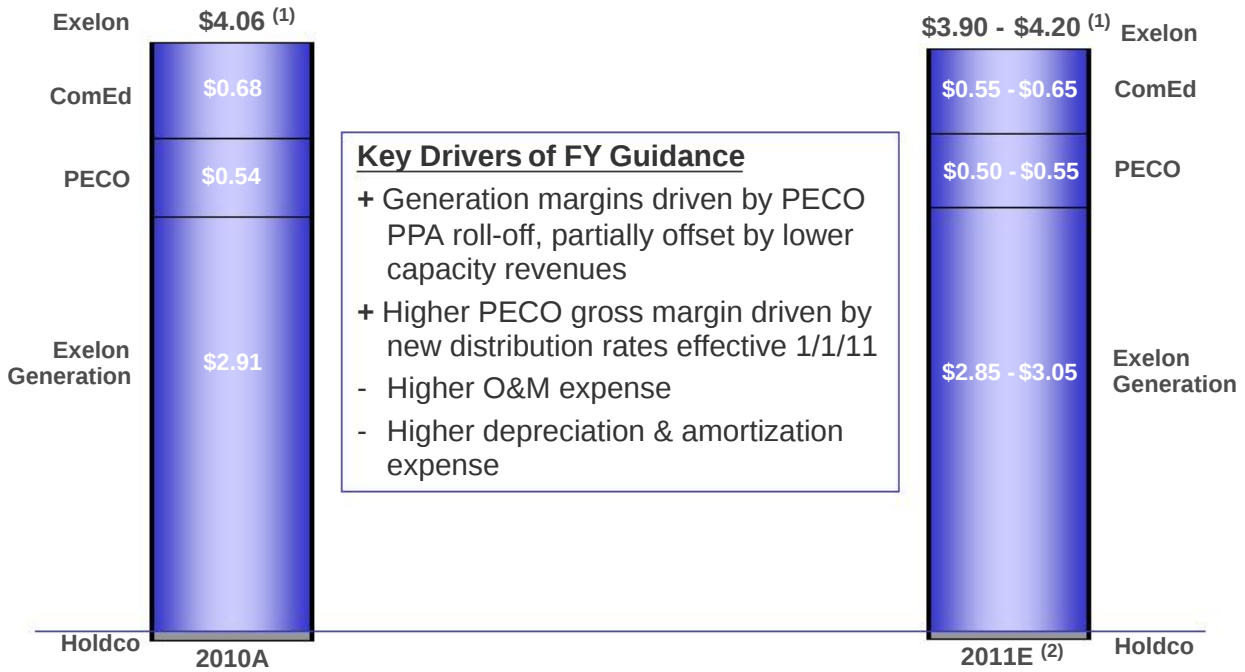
Exelon $4.06 $^{(1)}$

ComEd $0.68

PECO $0.54

Exelon Generation $2.91

Holdco

2010A

Key Drivers of FY Guidance

+ Generation margins driven by PECO PPA roll-off, partially offset by lower capacity revenues

+ Higher PECO gross margin driven by new distribution rates effective 1/1/11

- Higher O&M expense

- Higher depreciation & amortization expense

$3.90 - $4.20 $^{(1)}$ Exelon

$0.55 - $0.65 ComEd

$0.50 - $0.55 PECO

$2.85 - $3.05 Exelon Generation

2011E $^{(2)}$ Holdco